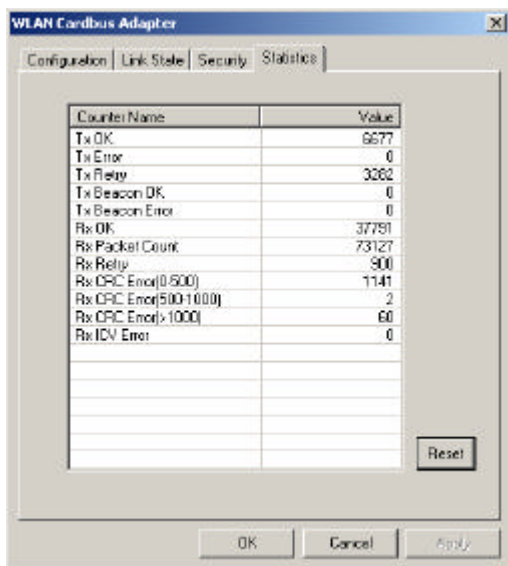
WLAN Cardbus Adapter

Configuration | Link State | Security | Statistics

| Counter Name | Value |
|---|---|
| Tx OK | 6677 |
| Tx Error | 0 |
| Tx Retry | 3262 |
| Tx Beacon OK | 0 |
| Tx Beacon Error | 0 |
| Rx OK | 37791 |
| Rx Packet Count | 73127 |
| Rx Retry | 900 |
| Rx CRC Error(0-500) | 1141 |
| Rx CRC Error(500-1000) | 2 |
| Rx CRC Error(>1000) | 60 |
| Rx ICV Error | 0 |

Reset

OK Cancel Apply